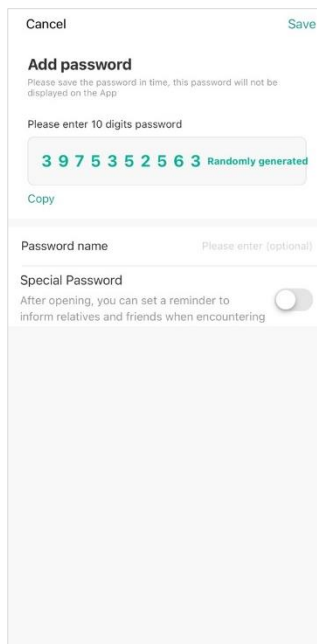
Cancel
Save

Add password
Please save the password in time, this password will not be displayed on the App

Please enter 10 digits password

3 9 7 5 3 5 2 5 6 3 Randomly generated

Copy

Password name
Please enter (optional)

Special Password
After opening, you can set a reminder to inform relatives and friends when encountering